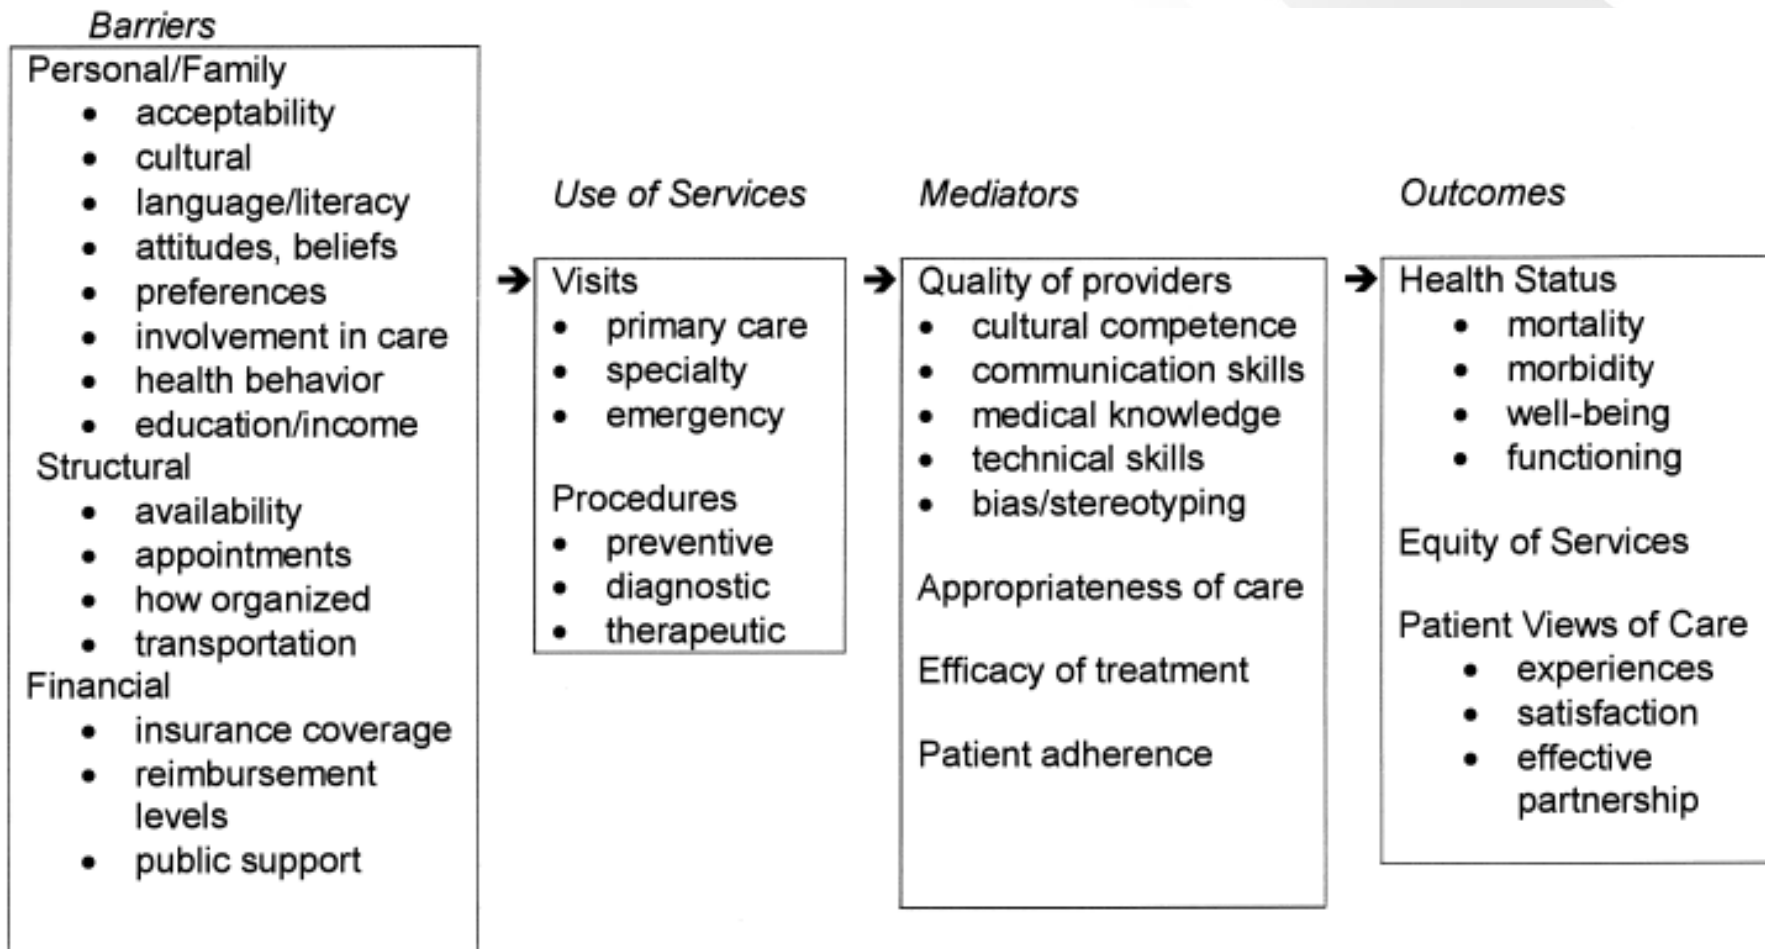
Barriers

Personal/Family
- acceptability
- cultural
- language/literacy
- attitudes, beliefs
- preferences
- involvement in care
- health behavior
- education/income

Structural
- availability
- appointments
- how organized
- transportation

Financial
- insurance coverage
- reimbursement levels
- public support

Use of Services

Visits
- primary care
- specialty
- emergency

Procedures
- preventive
- diagnostic
- therapeutic

Mediators

Quality of providers
- cultural competence
- communication skills
- medical knowledge
- technical skills
- bias/stereotyping

Appropriateness of care

Efficacy of treatment

Patient adherence

Outcomes

Health Status
- mortality
- morbidity
- well-being
- functioning

Equity of Services

Patient Views of Care
- experiences
- satisfaction
- effective partnership